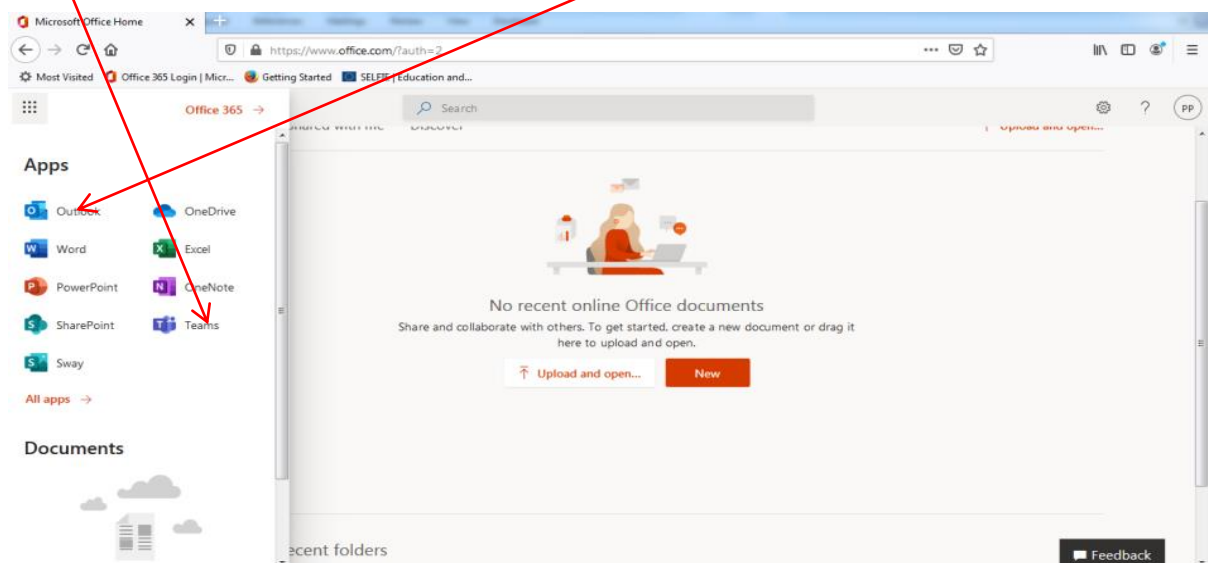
Microsoft Office Home ×

https://www.office.com/?auth=2

Most Visited Office 365 Login | Micr... Getting Started SELFIE | Education and...

Office 365 →

Search

PP

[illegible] Discover

Upload and open...

Apps

Outlook
OneDrive
Word
Excel
PowerPoint
OneNote
SharePoint
Teams
Sway

All apps →

Documents

No recent online Office documents

Share and collaborate with others. To get started, create a new document or drag it here to upload and open.

Upload and open...

New

ecent folders

Feedback